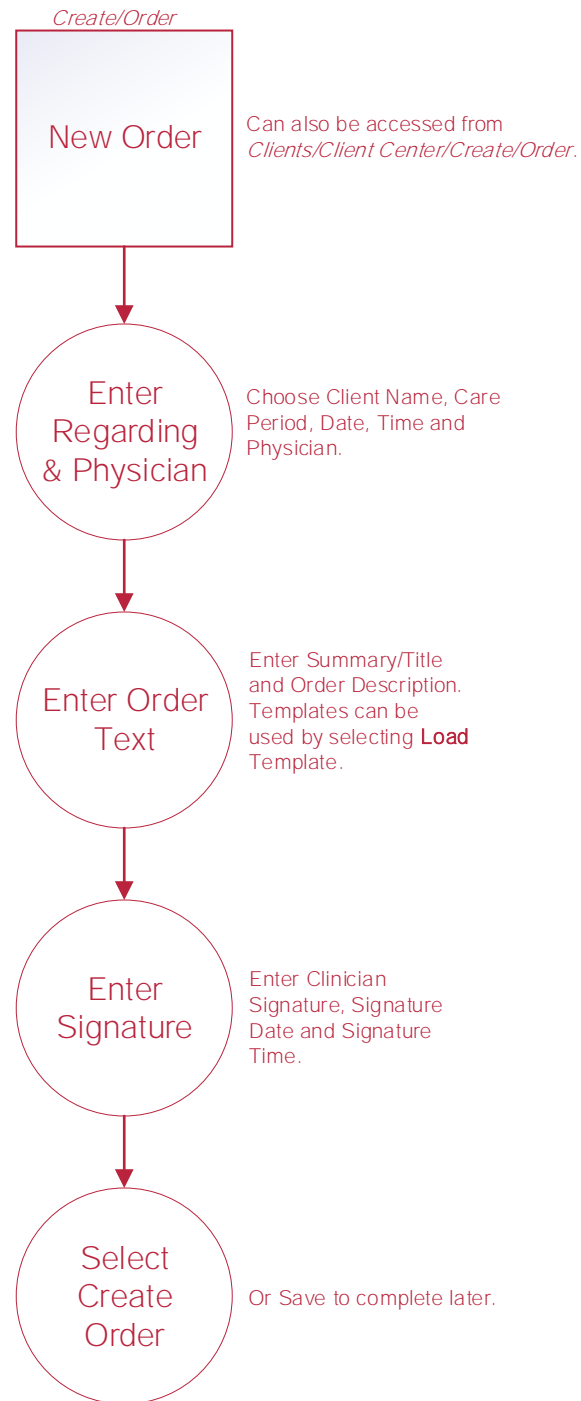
Create/Order

New Order

Can also be accessed from Clients/Client Center/Create/Order.

Enter Regarding & Physician

Choose Client Name, Care Period, Date, Time and Physician.

Enter Order Text

Enter Summary/Title and Order Description. Templates can be used by selecting Load Template.

Enter Signature

Enter Clinician Signature, Signature Date and Signature Time.

Select Create Order

Or Save to complete later.